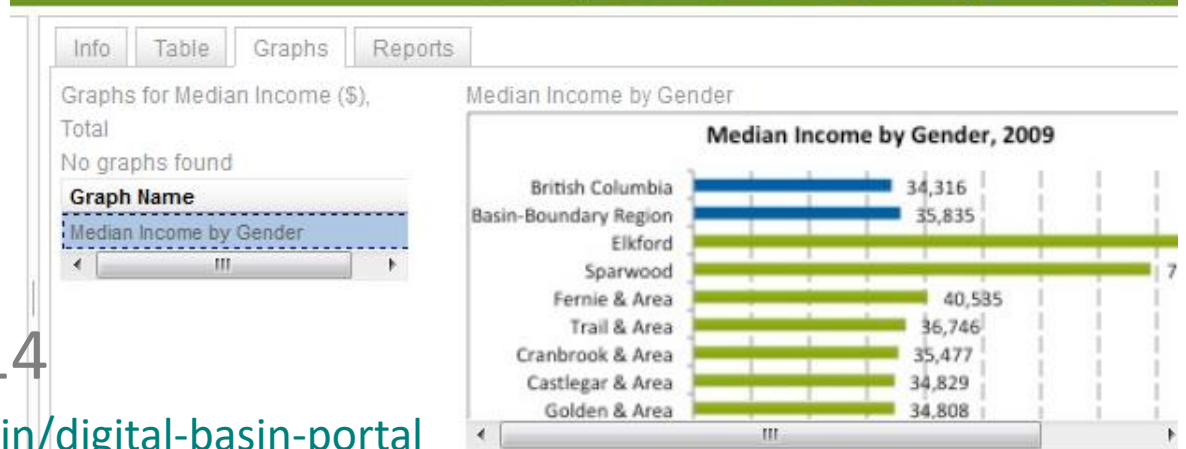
Info | Table | Graphs | Reports

Graphs for Median Income ($), Total

No graphs found

| Graph Name |
|---|
| Median Income by Gender |

Median Income by Gender

Median Income by Gender, 2009

British Columbia 34,316
Basin-Boundary Region 35,835
Elkford
Sparwood 7
Fernie & Area 40,585
Trail & Area 36,746
Cranbrook & Area 35,477
Castlegar & Area 34,829
Golden & Area 34,808

4

in/digital-basin-portal